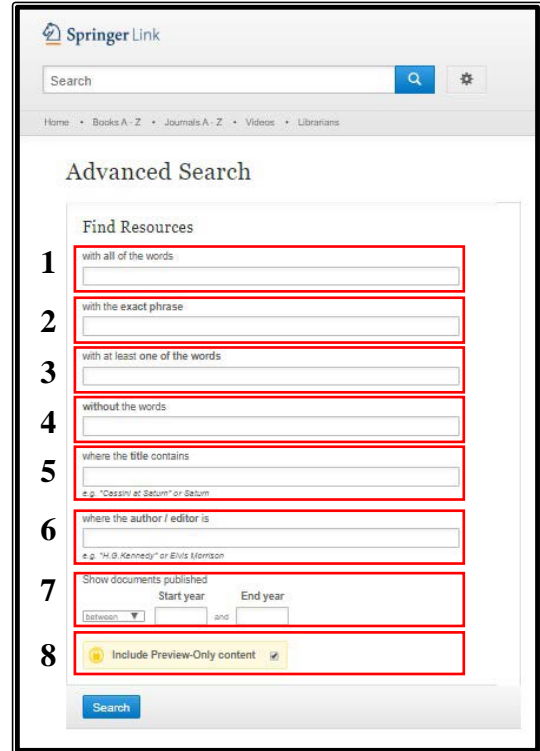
Springer Link

Search

Home • Books A - Z • Journals A - Z • Videos • Librarians

Advanced Search

Find Resources

1
with all of the words

2
with the exact phrase

3
with at least one of the words

4
without the words

5
where the title contains
e.g. "Cassini at Saturn" or Saturn

6
where the author / editor is
e.g. "H.G.Kennedy" or Elvis Morrison

7
Show documents published
Start year End year
between ▼ and

8
Include Preview-Only content

Search